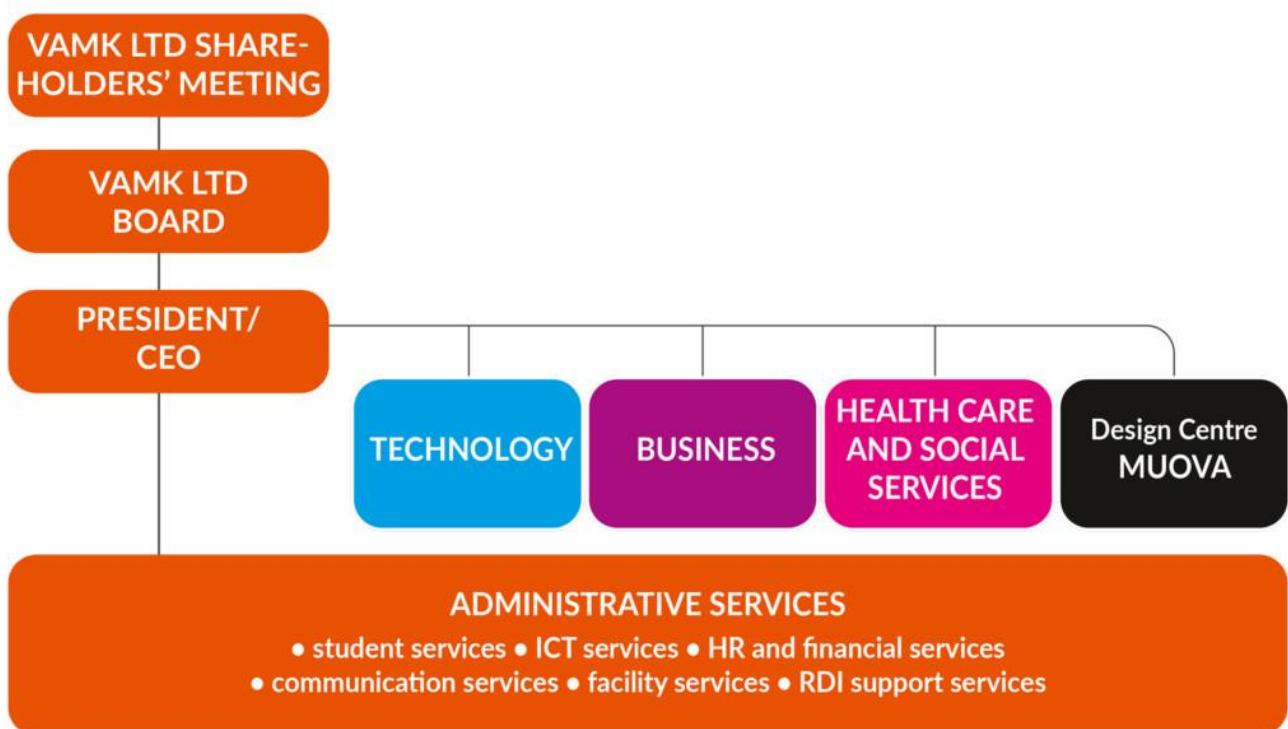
VAMK LTD SHAREHOLDERS' MEETING

VAMK LTD BOARD

PRESIDENT/ CEO

TECHNOLOGY

BUSINESS

HEALTH CARE AND SOCIAL SERVICES

Design Centre MUOVA

ADMINISTRATIVE SERVICES

• student services • ICT services • HR and financial services
• communication services • facility services • RDI support services